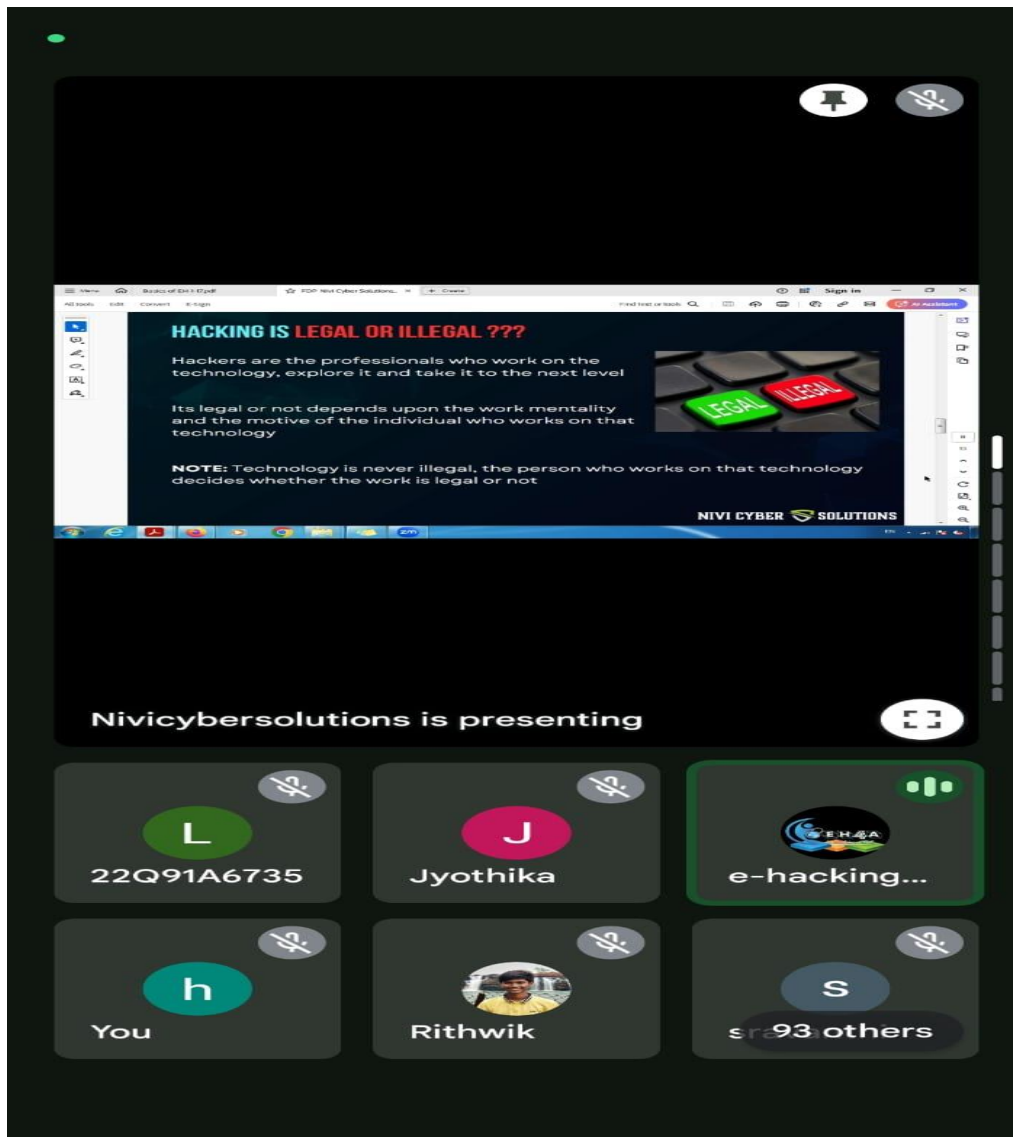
Menu Basics of EH 1-17.pdf PDF Nivi Cyber Solutions + Create Sign in
All tools Edit Convert E-Sign Find text or tools AI Assistant

HACKING IS LEGAL OR ILLEGAL ???

Hackers are the professionals who work on the technology, explore it and take it to the next level

Its legal or not depends upon the work mentality and the motive of the individual who works on that technology

NOTE: Technology is never illegal, the person who works on that technology decides whether the work is legal or not

LEGAL ILLEGAL

NIVI CYBER SOLUTIONS

Nivicybersolutions is presenting

L
22Q91A6735

J
Jyothika

EHGA
e-hacking...

h
You

Rithwik

S
s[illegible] 93 others